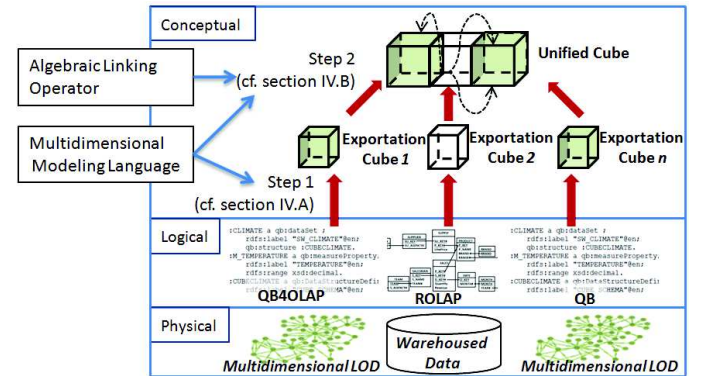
Conceptual

Algebraic Linking Operator

Multidimensional Modeling Language

Step 2
(cf. section IV.B)

Unified Cube

Exportation Cube 1

Exportation Cube 2

Exportation Cube n

Step 1
(cf. section IV.A)

Logical

:CLIMATE a qb:dataSet ;
rdfs:label "SW_CLIMATE"@en;
qb:structure :CUBECLIMATE.
:M_TEMPERATURE a qb:measureProperty.
rdfs:label "TEMPERATURE"@en;
rdfs:range xsd:decimal.
:CUBECLIMATE a qb:DataStructureDefi
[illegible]

:CLIMATE a qb:dataSet ;
rdfs:label "SW_CLIMATE"@en;
qb:structure :CUBECLIMATE.
:M_TEMPERATURE a qb:measureProperty.
rdfs:label "TEMPERATURE"@en;
rdfs:range xsd:decimal.
:CUBECLIMATE a qb:DataStructureDefi
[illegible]

QB4OLAP

ROLAP

QB

Physical

Multidimensional LOD

Warehoused Data

Multidimensional LOD